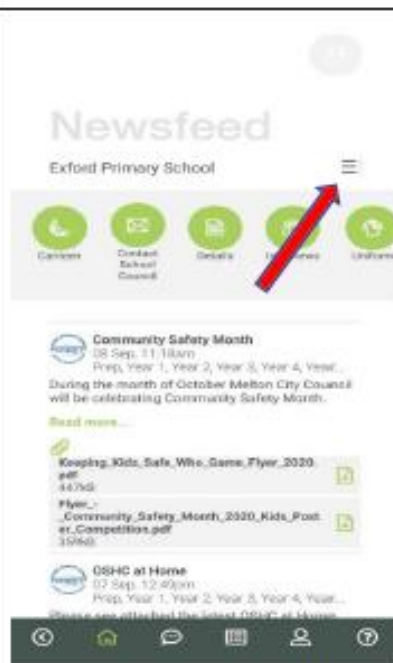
Newsfeed

Exford Primary School

Canteen

Contact School Council

Details

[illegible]

Uniform

Community Safety Month
08 Sep, 11:18am
Prep, Year 1, Year 2, Year 3, Year 4, Year...
During the month of October Melton City Council will be celebrating Community Safety Month.

Read more...

Keeping_Kids_Safe_Who_Game_Flyer_2020.pdf
447kB

Flyer_-_Community_Safety_Month_2020_Kids_Poster_Competition.pdf
359kB

OSHC at Home
07 Sep, 12:49pm
Prep, Year 1, Year 2, Year 3, Year 4, Year...
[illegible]